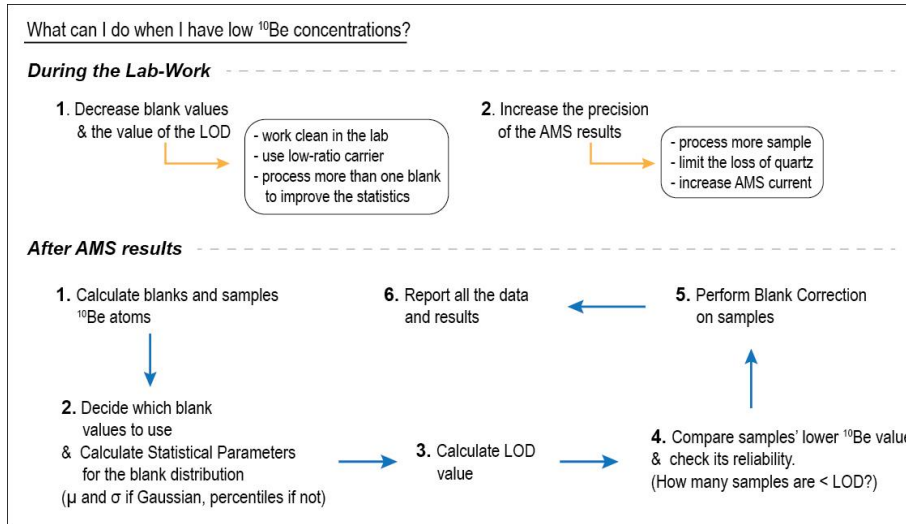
What can I do when I have low $^{10}$Be concentrations?

During the Lab-Work

1. Decrease blank values & the value of the LOD

- work clean in the lab
- use low-ratio carrier
- process more than one blank to improve the statistics

2. Increase the precision of the AMS results

- process more sample
- limit the loss of quartz
- increase AMS current

After AMS results

1. Calculate blanks and samples $^{10}$Be atoms

2. Decide which blank values to use & Calculate Statistical Parameters for the blank distribution (μ and σ if Gaussian, percentiles if not)

3. Calculate LOD value

4. Compare samples' lower $^{10}$Be valu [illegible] & check its reliability. (How many samples are < LOD?)

5. Perform Blank Correction on samples

6. Report all the data and results